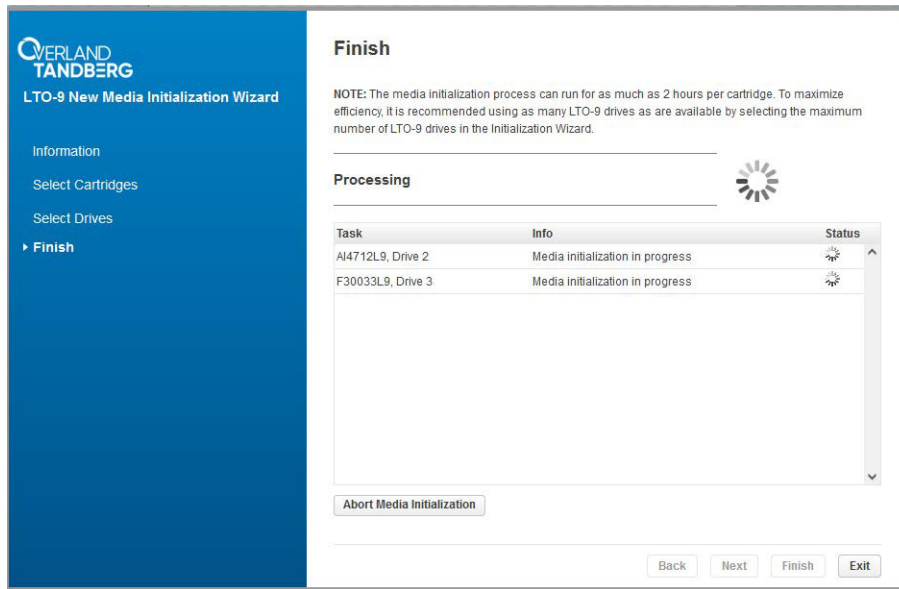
OVERLAND TANDBERG

LTO-9 New Media Initialization Wizard

Information

Select Cartridges

Select Drives

Finish

Finish

NOTE: The media initialization process can run for as much as 2 hours per cartridge. To maximize efficiency, it is recommended using as many LTO-9 drives as are available by selecting the maximum number of LTO-9 drives in the Initialization Wizard.

Processing

| Task | Info | Status |
|---|---|---|
| AI4712L9, Drive 2 | Media initialization in progress | |
| F30033L9, Drive 3 | Media initialization in progress | |

Abort Media Initialization

Back Next Finish Exit